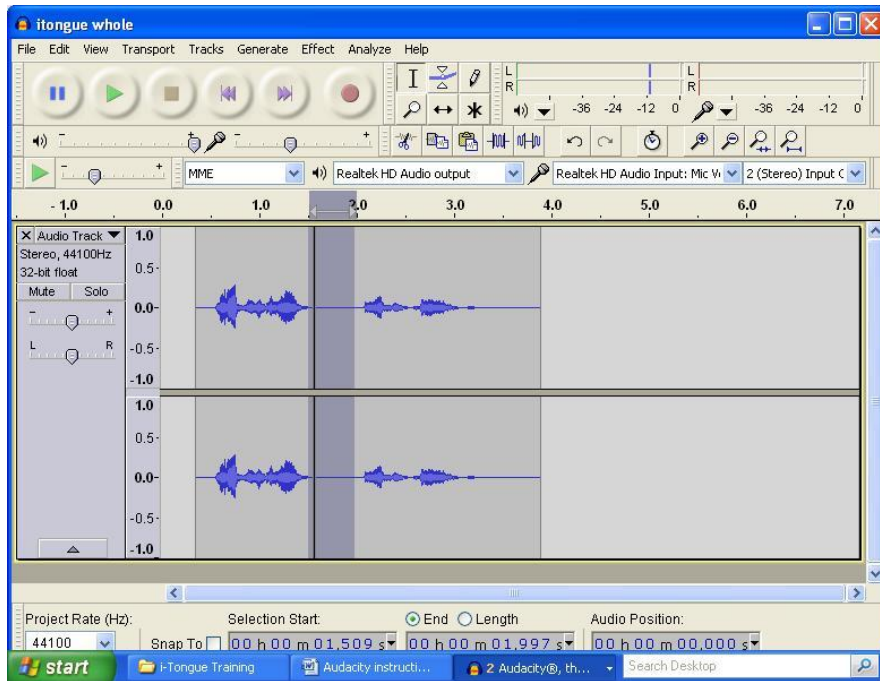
itongue whole

File Edit View Transport Tracks Generate Effect Analyze Help

L
R
-36 -24 -12 0
L
R
-36 -24 -12 0

MME
Realtek HD Audio output
Realtek HD Audio Input: Mic V
2 (Stereo) Input C

- 1.0 0.0 1.0 2.0 3.0 4.0 5.0 6.0 7.0

Audio Track
Stereo, 44100Hz
32-bit float
Mute Solo
- +
L R

1.0
0.5
0.0
-0.5
-1.0
1.0
0.5
0.0
-0.5
-1.0

Project Rate (Hz):
44100
Snap To
Selection Start:
00 h 00 m 01,509 s
End Length
00 h 00 m 01,997 s
Audio Position:
00 h 00 m 00,000 s

start
i-Tongue Training
Audacity instructi...
2 Audacity®, th...
Search Desktop